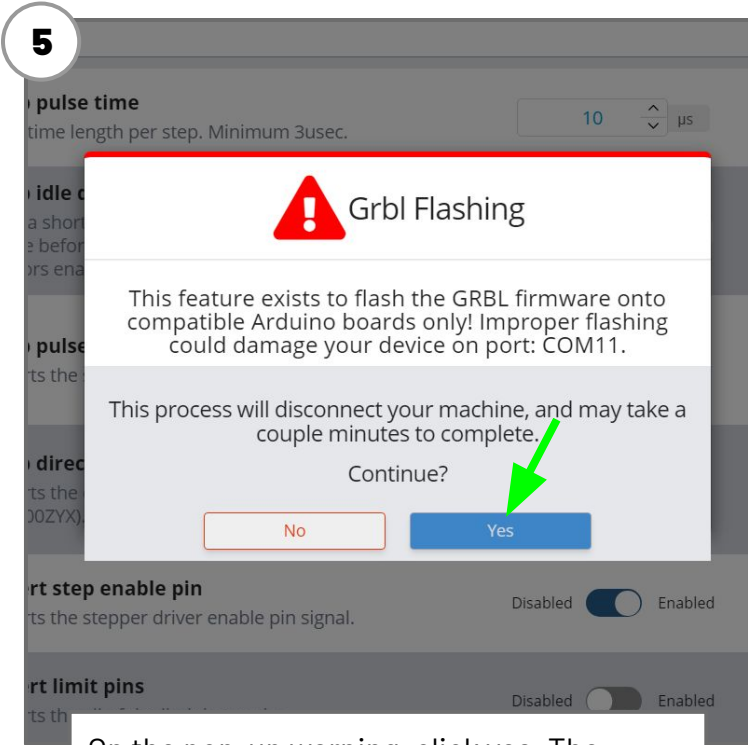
5

pulse time
time length per step. Minimum 3usec.

10 µs

idle d
a short
e befor
ors ena

pulse
rts the

direc
rts the
00ZYX).

Grbl Flashing

This feature exists to flash the GRBL firmware onto compatible Arduino boards only! Improper flashing could damage your device on port: COM11.

This process will disconnect your machine, and may take a couple minutes to complete.

Continue?

No

Yes

rt step enable pin
rts the stepper driver enable pin signal.

Disabled Enabled

rt limit pins
rts th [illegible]

Disabled Enabled

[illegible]